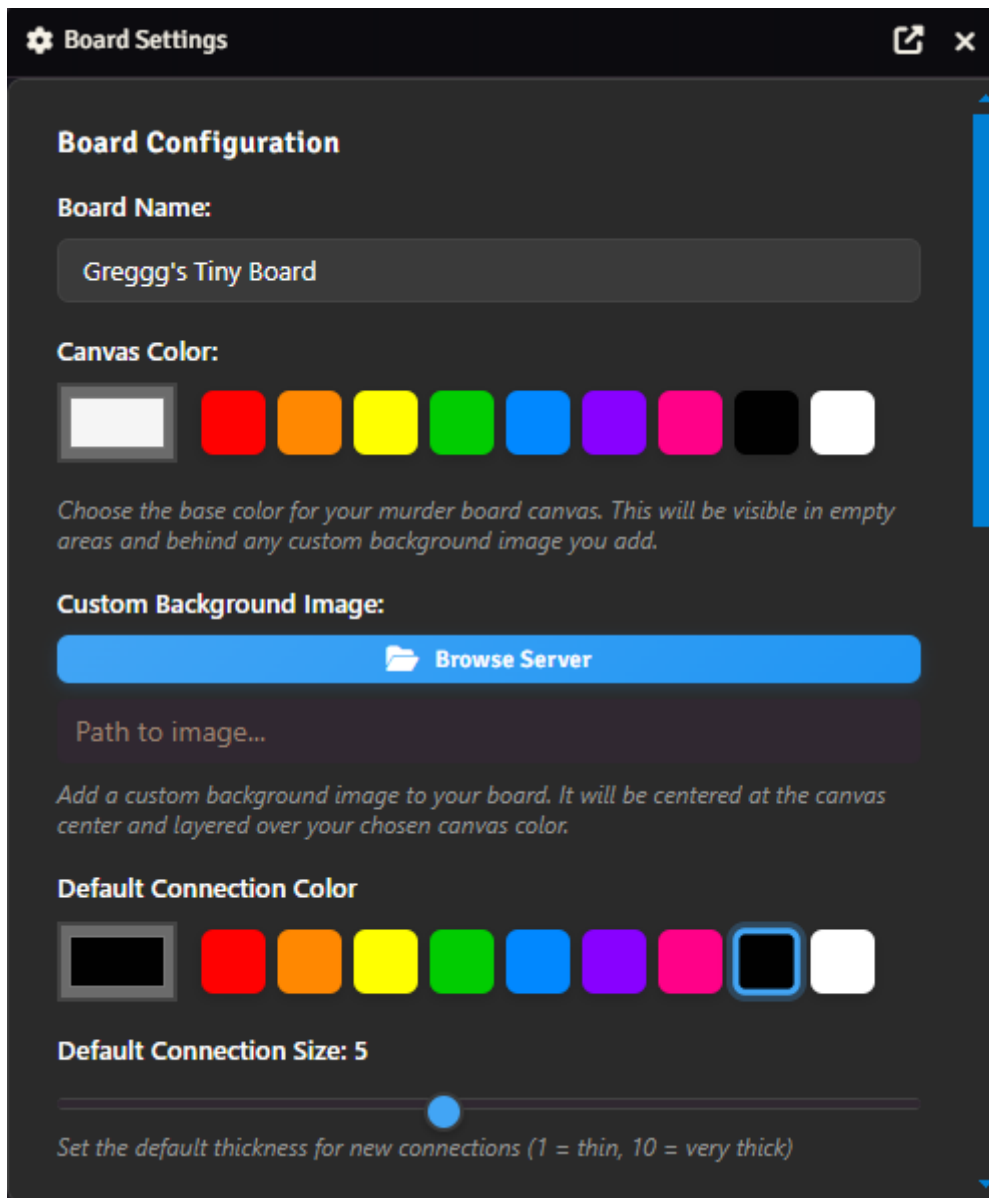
Board Settings

Board Configuration

Board Name:

Greggg's Tiny Board

Canvas Color:

Choose the base color for your murder board canvas. This will be visible in empty areas and behind any custom background image you add.

Custom Background Image:

Browse Server

Path to image...

Add a custom background image to your board. It will be centered at the canvas center and layered over your chosen canvas color.

Default Connection Color

Default Connection Size: 5

Set the default thickness for new connections (1 = thin, 10 = very thick)